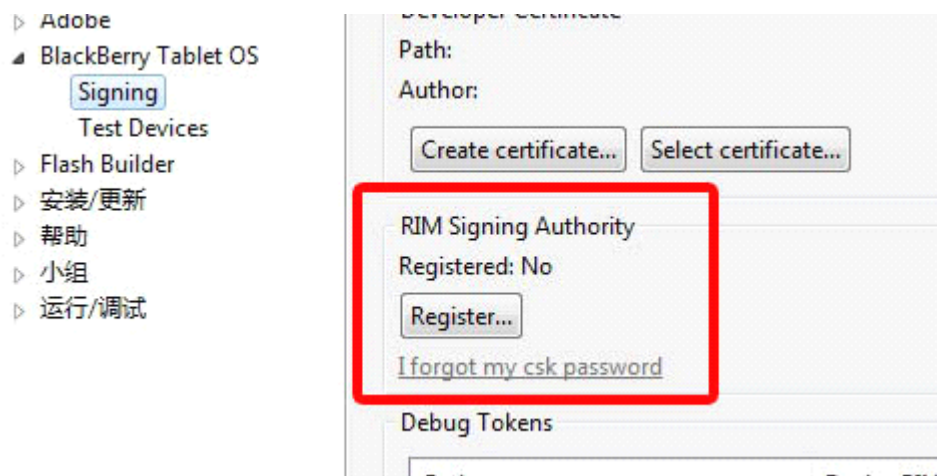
Adobe
BlackBerry Tablet OS
Signing
Test Devices
Flash Builder
安装/更新
帮助
小组
运行/调试

Developer Certificate
Path:
Author:
Create certificate...
Select certificate...

RIM Signing Authority
Registered: No
Register...
I forgot my csk password

Debug Tokens